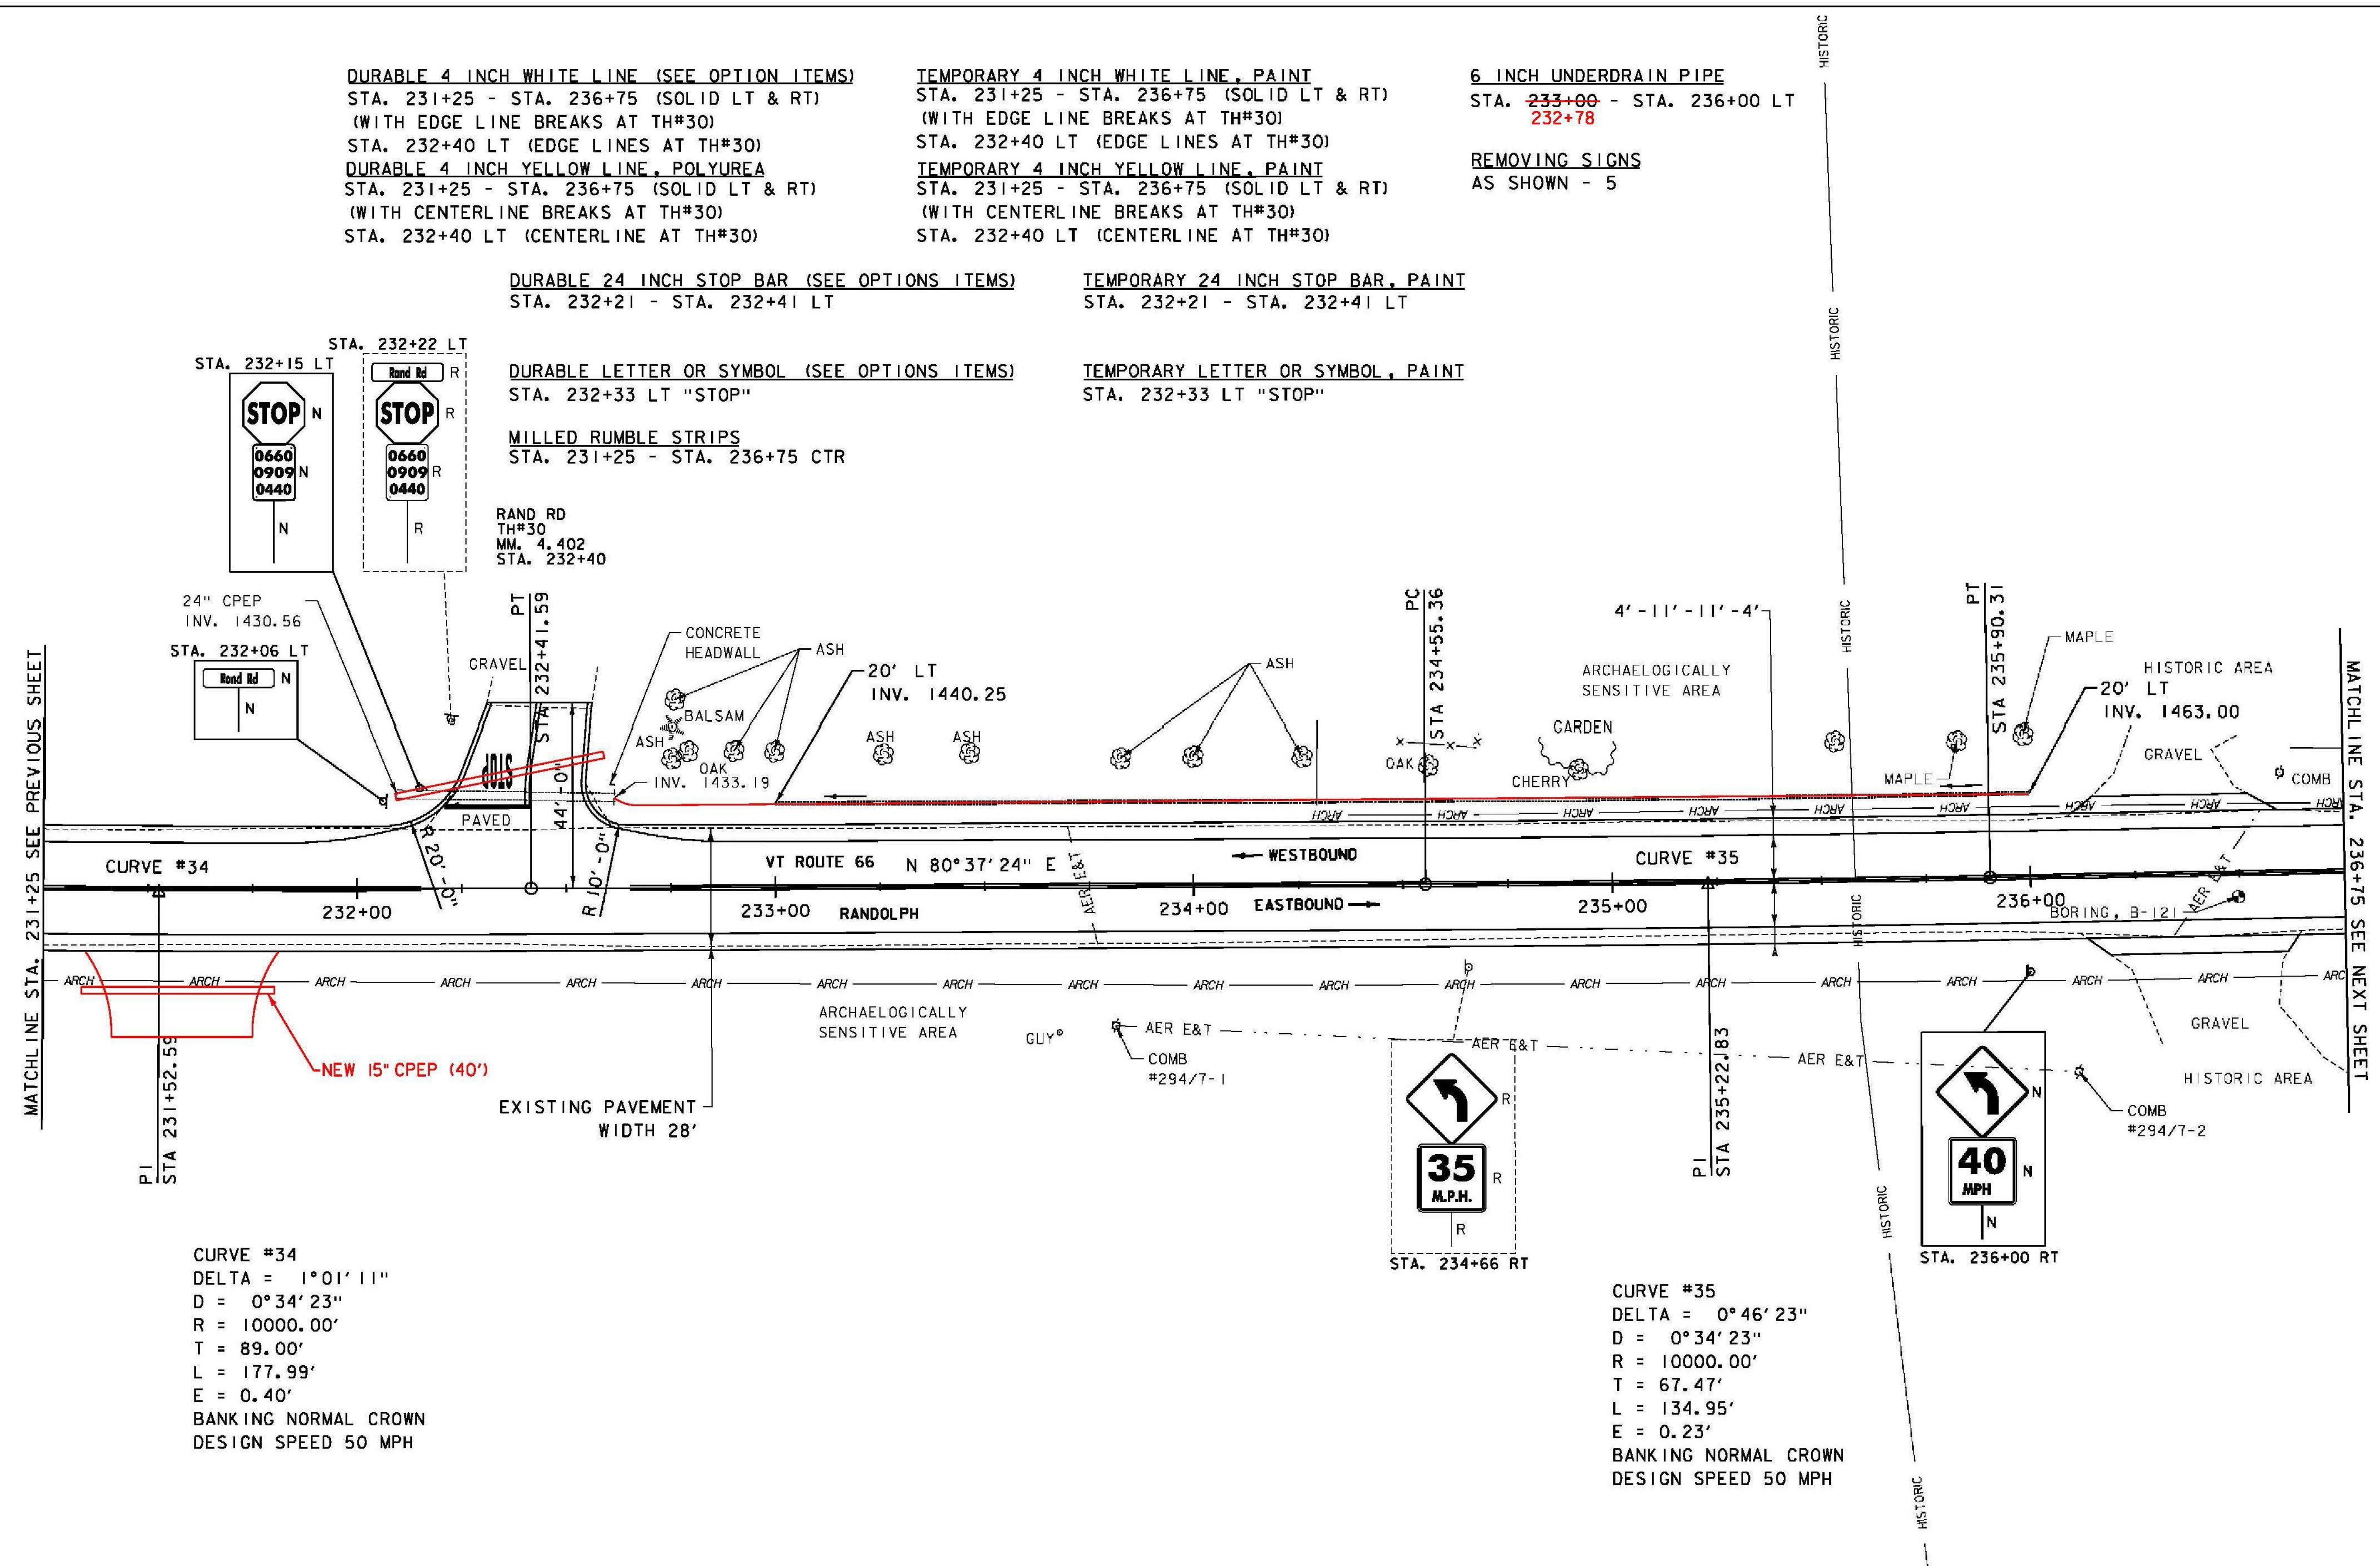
DURABLE 4 INCH WHITE LINE (SEE OPTION ITEMS)
STA. 231+25 - STA. 236+75 (SOLID LT & RT)
(WITH EDGE LINE BREAKS AT TH#30)
STA. 232+40 LT (EDGE LINES AT TH#30)
DURABLE 4 INCH YELLOW LINE, POLYUREA
STA. 231+25 - STA. 236+75 (SOLID LT & RT)
(WITH CENTERLINE BREAKS AT TH#30)
STA. 232+40 LT (CENTERLINE AT TH#30)

TEMPORARY 4 INCH WHITE LINE, PAINT
STA. 231+25 - STA. 236+75 (SOLID LT & RT)
(WITH EDGE LINE BREAKS AT TH#30)
STA. 232+40 LT (EDGE LINES AT TH#30)
TEMPORARY 4 INCH YELLOW LINE, PAINT
STA. 231+25 - STA. 236+75 (SOLID LT & RT)
(WITH CENTERLINE BREAKS AT TH#30)
STA. 232+40 LT (CENTERLINE AT TH#30)

6 INCH UNDERDRAIN PIPE
STA. 233+00 232+78 - STA. 236+00 LT

REMOVING SIGNS
AS SHOWN - 5

HISTORIC

DURABLE 24 INCH STOP BAR (SEE OPTIONS ITEMS)
STA. 232+21 - STA. 232+41 LT

TEMPORARY 24 INCH STOP BAR, PAINT
STA. 232+21 - STA. 232+41 LT

STA. 232+22 LT
STA. 232+15 LT
Rand Rd R
STOP N
STOP R
0660 0909 0440 N
0660 0909 0440 R
N
R

DURABLE LETTER OR SYMBOL (SEE OPTIONS ITEMS)
STA. 232+33 LT "STOP"

TEMPORARY LETTER OR SYMBOL, PAINT
STA. 232+33 LT "STOP"

MILLED RUMBLE STRIPS
STA. 231+25 - STA. 236+75 CTR

RAND RD
TH#30
MM. 4.402
STA. 232+40

24" CPEP
INV. 1430.56
STA. 232+06 LT
Rand Rd N
N
GRAVEL
PT STA 232+41.59
CONCRETE HEADWALL
ASH
BALSAM
ASH
OAK
INV. 1433.19
20' LT
INV. 1440.25
ASH
ASH
ASH
STOP
PAVED
44'-0"
R 20'-0"
R 10'-0"
PC STA 234+55.36
OAK
4'-11'-11'-4'
ARCHAELOGICALLY SENSITIVE AREA
GARDEN
CHERRY
PT STA 235+90.31
MAPLE
MAPLE
HISTORIC AREA
20' LT
INV. 1463.00
GRAVEL
COMB
ARCH
CURVE #34
VT ROUTE 66
N 80°37'24" E
AER E&T
WESTBOUND
CURVE #35
232+00
233+00
RANDOLPH
234+00
EASTBOUND
235+00
236+00
BORING, B-121
AER E&T
ARCHAELOGICALLY SENSITIVE AREA
GUY
AER E&T
COMB #294/7-1
AER E&T
AER E&T
GRAVEL
HISTORIC AREA
COMB #294/7-2
NEW 15" CPEP (40')
EXISTING PAVEMENT WIDTH 28'
PI STA 231+52.59
R
35 M.P.H. R
R
STA. 234+66 RT
PI STA 235+22.83
N
40 MPH N
N
STA. 236+00 RT

MATCHLINE STA. 231+25 SEE PREVIOUS SHEET
MATCHLINE STA. 236+75 SEE NEXT SHEET

CURVE #34
DELTA = 1°01'11"
D = 0°34'23"
R = 10000.00'
T = 89.00'
L = 177.99'
E = 0.40'
BANKING NORMAL CROWN
DESIGN SPEED 50 MPH

CURVE #35
DELTA = 0°46'23"
D = 0°34'23"
R = 10000.00'
T = 67.47'
L = 134.95'
E = 0.23'
BANKING NORMAL CROWN
DESIGN SPEED 50 MPH